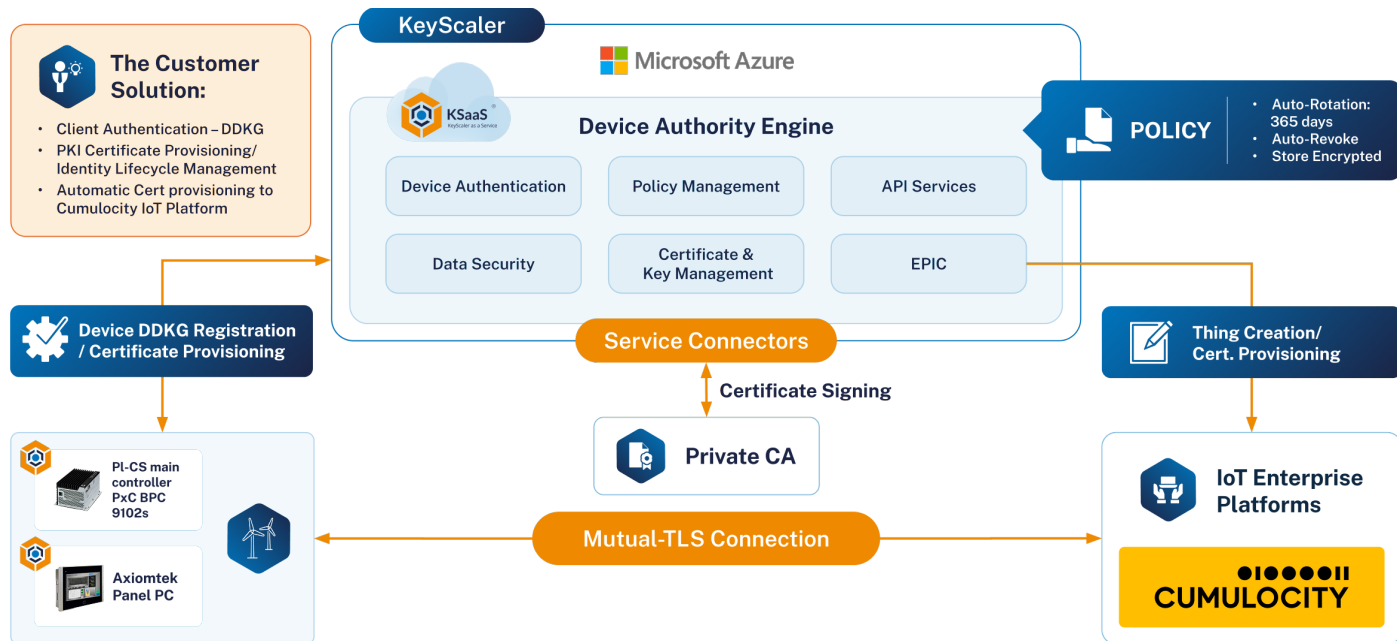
The Customer Solution:

- Client Authentication – DDKG
- PKI Certificate Provisioning/ Identity Lifecycle Management
- Automatic Cert provisioning to Cumulocity IoT Platform

KeyScaler

Microsoft Azure

KSaaS®
KeyScaler as a Service

Device Authority Engine

Device Authentication
Policy Management
API Services
Data Security
Certificate & Key Management
EPIC

POLICY

- Auto-Rotation: 365 days
- Auto-Revoke
- Store Encrypted

Device DDKG Registration / Certificate Provisioning

Service Connectors

Thing Creation/ Cert. Provisioning

Certificate Signing

Private CA

PI-CS main controller PxC BPC 9102s

Axiomtek Panel PC

Mutual-TLS Connection

IoT Enterprise Platforms

CUMULOCITY